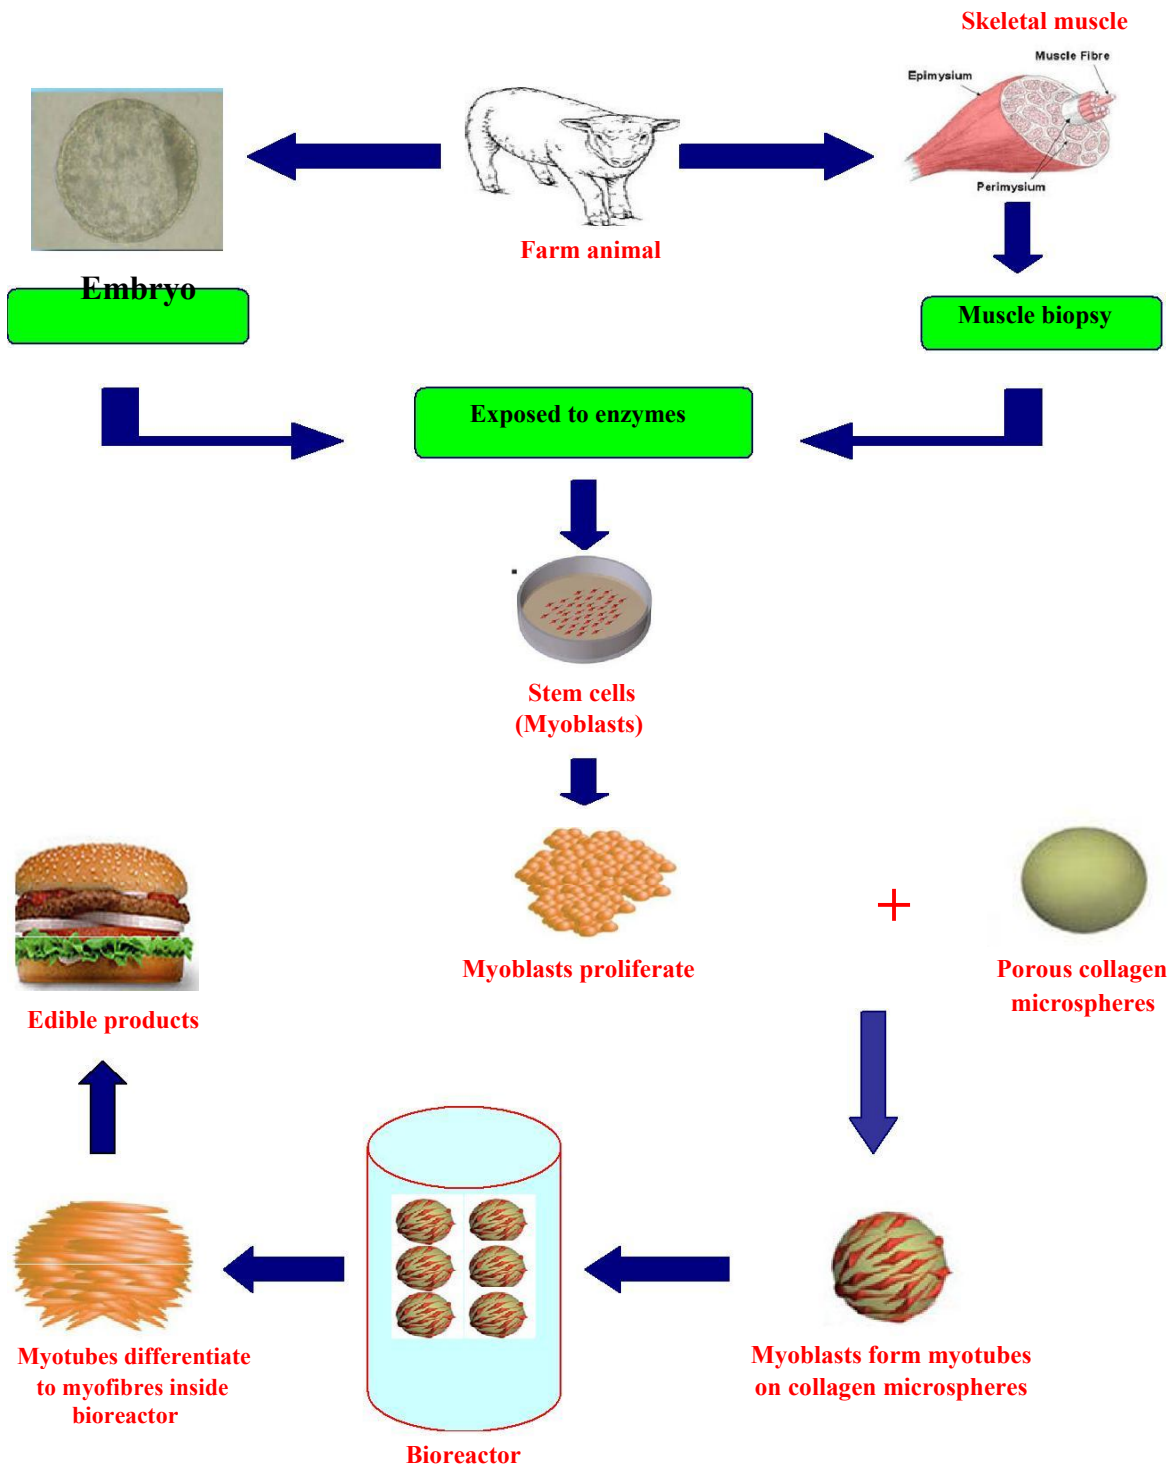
Skeletal muscle

Muscle Fibre

Epimysium

Perimysium

Farm animal

Embryo

Muscle biopsy

Exposed to enzymes

Stem cells (Myoblasts)

Myoblasts proliferate

+

Porous collagen microspheres

Edible products

Myoblasts form myotubes on collagen microspheres

Bioreactor

Myotubes differentiate to myofibres inside bioreactor